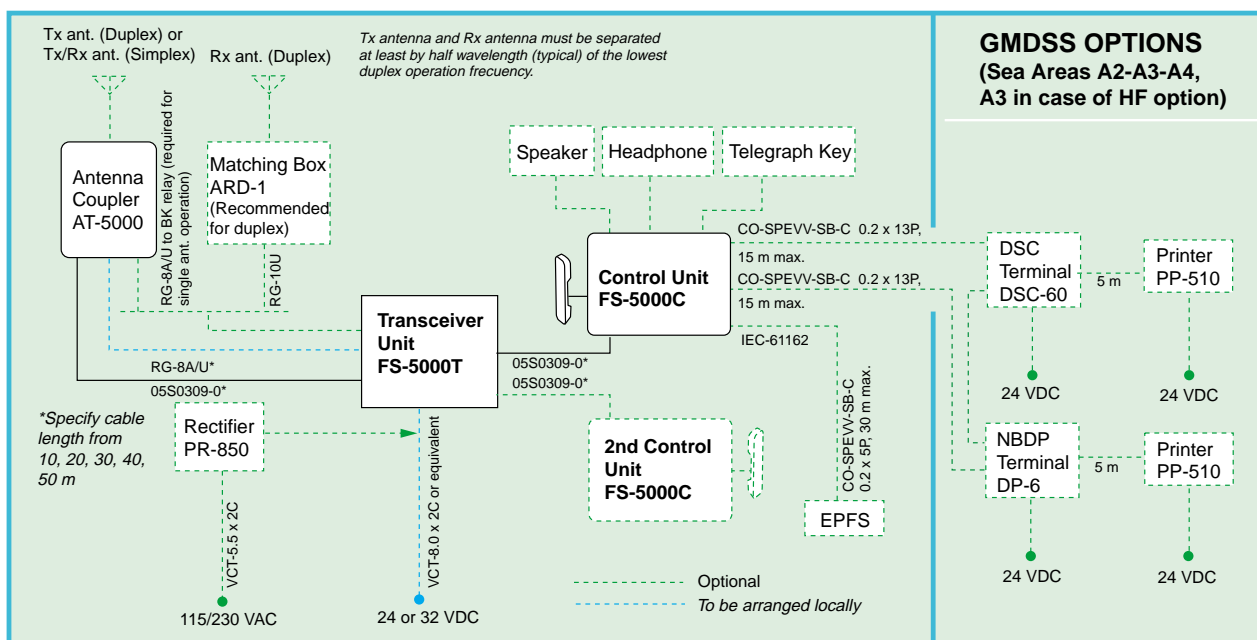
Tx ant. (Duplex) or Tx/Rx ant. (Simplex)

Rx ant. (Duplex)

Tx antenna and Rx antenna must be separated at least by half wavelength (typical) of the lowest duplex operation frecuency.

GMDSS OPTIONS
(Sea Areas A2-A3-A4, A3 in case of HF option)

Antenna Coupler AT-5000

RG-8A/U to BK relay (required for single ant. operation)

Matching Box ARD-1 (Recommended for duplex)

RG-10U

Speaker

Headphone

Telegraph Key

CO-SPEVV-SB-C 0.2 x 13P, 15 m max.

CO-SPEVV-SB-C 0.2 x 13P, 15 m max.

Control Unit FS-5000C

DSC Terminal DSC-60

5 m

Printer PP-510

Transceiver Unit FS-5000T

RG-8A/U*

05S0309-0*

05S0309-0*

05S0309-0*

IEC-61162

CO-SPEVV-SB-C 0.2 x 5P, 30 m max.

24 VDC

24 VDC

*Specify cable length from 10, 20, 30, 40, 50 m

Rectifier PR-850

2nd Control Unit FS-5000C

NBDP Terminal DP-6

5 m

Printer PP-510

VCT-5.5 x 2C

VCT-8.0 x 2C or equivalent

EPFS

Optional

To be arranged locally

24 VDC

24 VDC

115/230 VAC

24 or 32 VDC